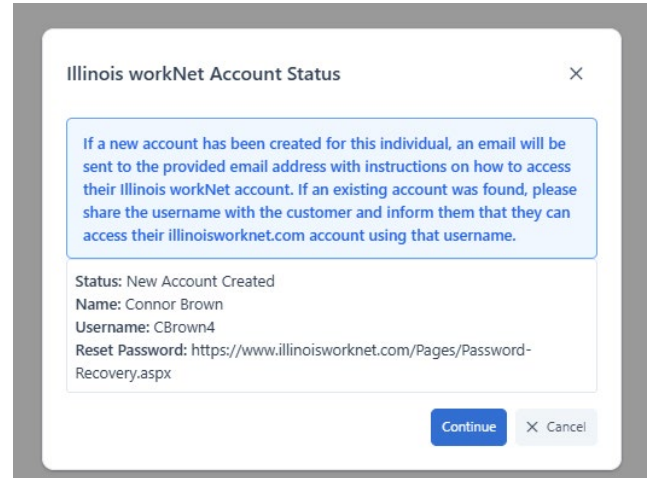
Illinois workNet Account Status

×

If a new account has been created for this individual, an email will be sent to the provided email address with instructions on how to access their Illinois workNet account. If an existing account was found, please share the username with the customer and inform them that they can access their illinoisworknet.com account using that username.

Status: New Account Created
Name: Connor Brown
Username: CBrown4
Reset Password: https://www.illinoisworknet.com/Pages/Password-Recovery.aspx

Continue

× Cancel